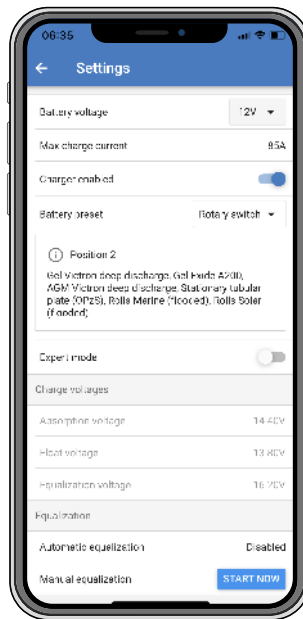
06:35

Settings

Battery voltage 12V

Max charge current 85A

Charger enabled

Battery preset Rotary switch

Position 2

Gel Victron deep discharge, Gel Exide A200, AGM Victron deep discharge, Stationary tubular plate (OPzS), Rolls Marine (flooded), Rolls Solar (flooded)

Expert mode

Charge voltages

Absorption voltage 14.40V

Float voltage 13.80V

Equalization voltage 16.20V

Equalization

Automatic equalization Disabled

Manual equalization START NOW